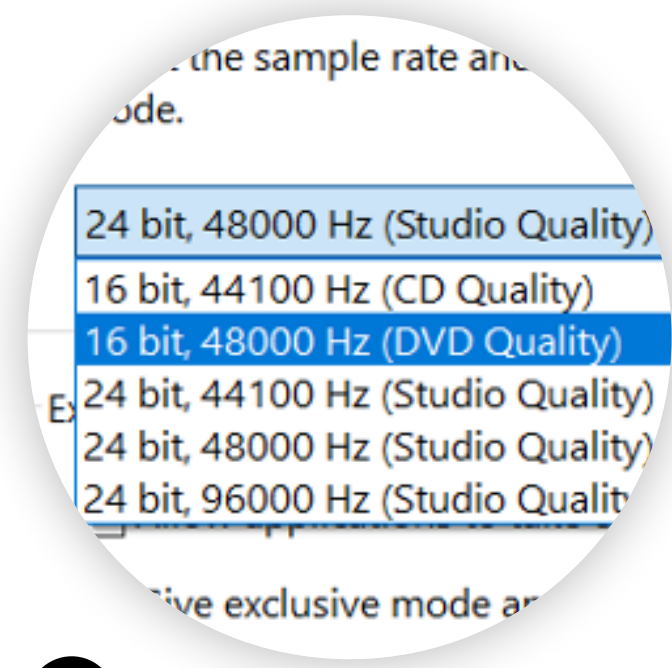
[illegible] the sample rate an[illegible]
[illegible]ode.

24 bit, 48000 Hz (Studio Quality)

16 bit, 44100 Hz (CD Quality)
16 bit, 48000 Hz (DVD Quality)
24 bit, 44100 Hz (Studio Quality)
24 bit, 48000 Hz (Studio Quality)
24 bit, 96000 Hz (Studio Qualit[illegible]

Ex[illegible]

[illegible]ive exclusive mode a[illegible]